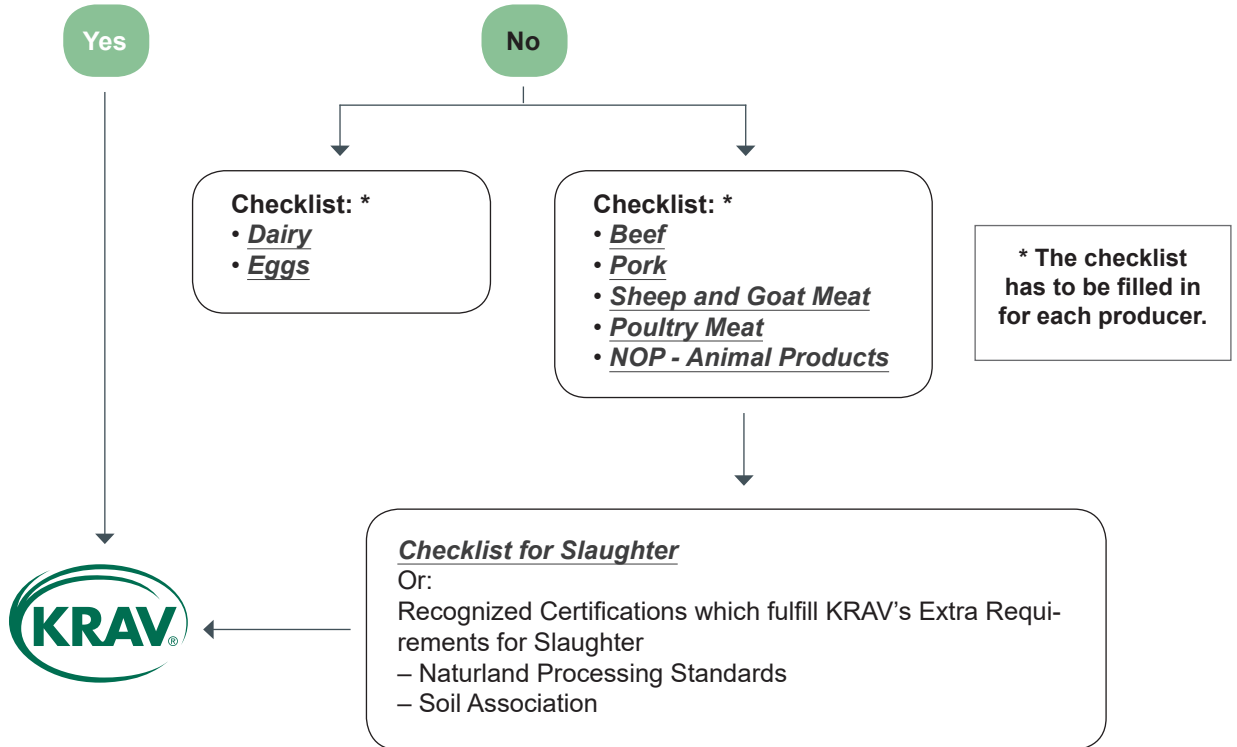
Yes

No

Checklist: *
• Dairy
• Eggs

Checklist: *
• Beef
• Pork
• Sheep and Goat Meat
• Poultry Meat
• NOP - Animal Products

* The checklist has to be filled in for each producer.

Checklist for Slaughter
Or:
Recognized Certifications which fulfill KRAV's Extra Requirements for Slaughter
– Naturland Processing Standards
– Soil Association

KRAV®